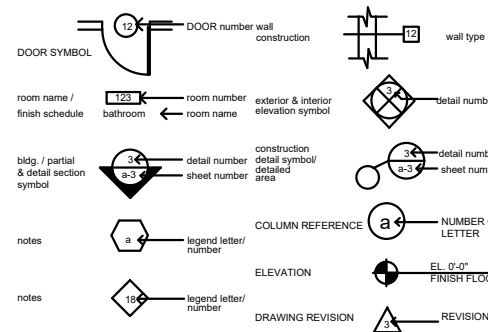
DOOR SYMBOL
12
DOOR number
wall construction
12
wall type

room name / finish schedule
123
bathroom
room number
room name
exterior & interior elevation symbol
3
detail numb

bldg. / partial & detail section symbol
3
a-3
detail number
sheet number
construction detail symbol/ detailed area
3
a-3
detail numb
sheet num

notes
a
legend letter/ number
COLUMN REFERENCE
a
NUMBER LETTER

ELEVATION
EL. 0'-0"
FINISH FLOO

notes
18
legend letter/ number
DRAWING REVISION
3
REVISION